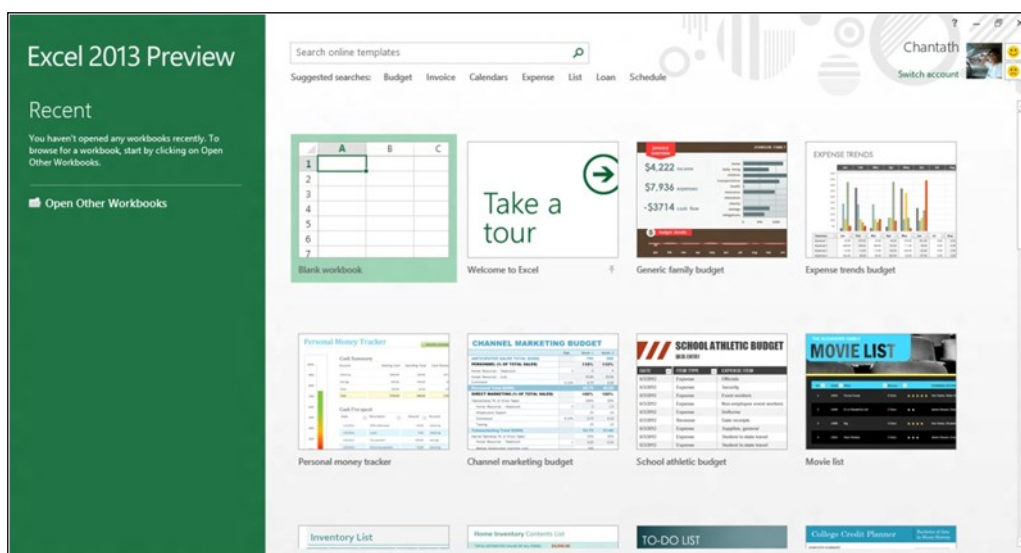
Excel 2013 Preview

Recent

You haven't opened any workbooks recently. To browse for a workbook, start by clicking on Open Other Workbooks.

Open Other Workbooks

Search online templates

Suggested searches: Budget Invoice Calendars Expense List Loan Schedule

Chantath
Switch account

| | A | B | C |
|---|---|---|---|
| 1 | | | |
| 2 | | | |
| 3 | | | |
| 4 | | | |
| 5 | | | |
| 6 | | | |
| 7 | | | |

Blank workbook

Take a tour

Welcome to Excel

$4,222
$7,936
-$3714

Generic family budget

EXPENSE TRENDS

Expense trends budget

Personal Money Tracker

Personal money tracker

CHANNEL MARKETING BUDGET

Channel marketing budget

SCHOOL ATHLETIC BUDGET

School athletic budget

MOVIE LIST

Movie list

Inventory List

Home Inventory Contents List

TO-DO LIST

College Credit Planner